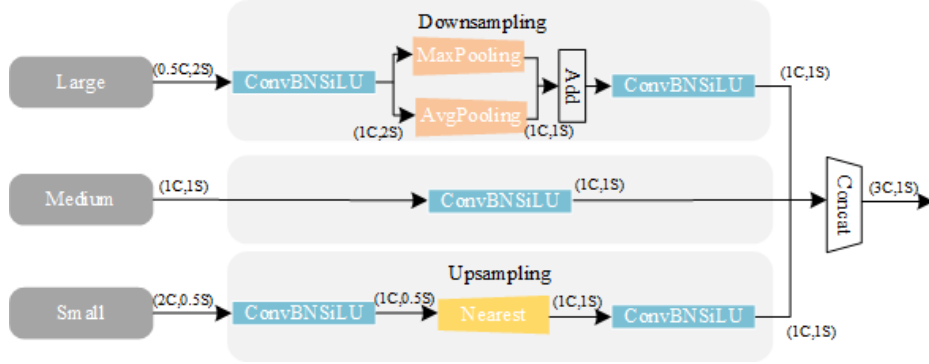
Downsampling

Large

(0.5C,2S)

ConvBNSiLU

MaxPooling

AvgPooling

(1C,2S)

Add

(1C,1S)

ConvBNSiLU

(1C,1S)

Medium

(1C,1S)

ConvBNSiLU

(1C,1S)

Concat

(3C,1S)

Upsampling

Small

(2C,0.5S)

ConvBNSiLU

(1C,0.5S)

Nearest

(1C,1S)

ConvBNSiLU

(1C,1S)